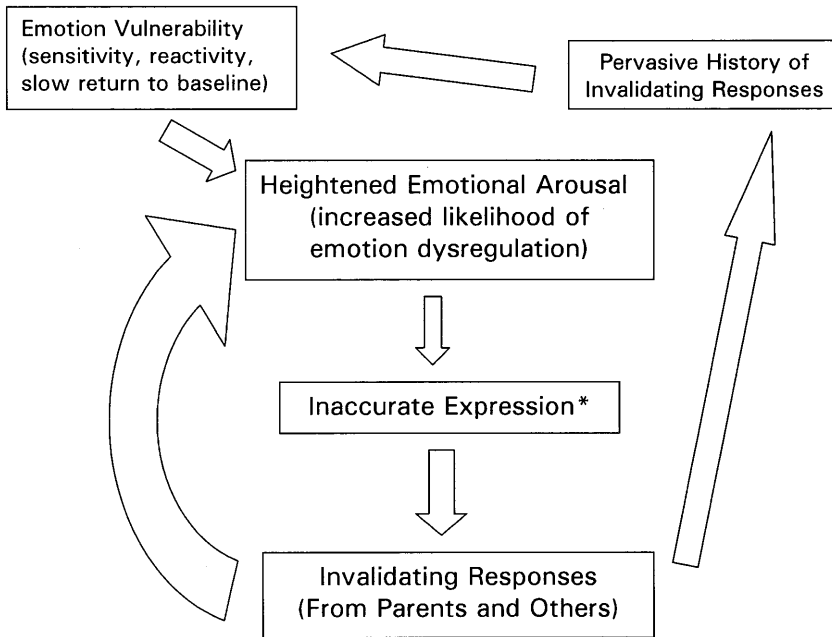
Emotion Vulnerability (sensitivity, reactivity, slow return to baseline)

Pervasive History of Invalidating Responses

Heightened Emotional Arousal (increased likelihood of emotion dysregulation)

Inaccurate Expression*

Invalidating Responses (From Parents and Others)